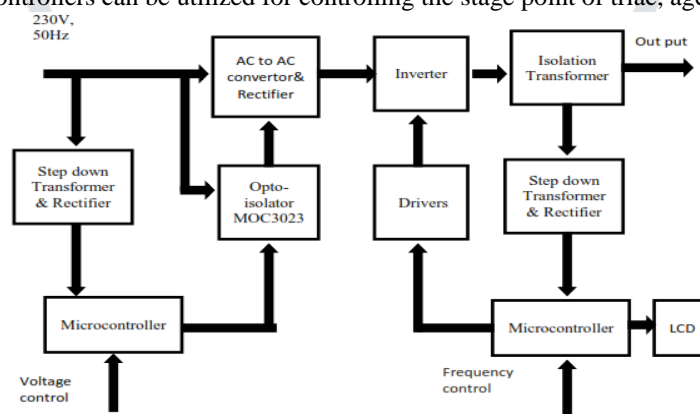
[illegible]ntrollers can be utilized for controlling the stage point of triac, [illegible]

230V, 50Hz

AC to AC convertor& Rectifier

Inverter

Isolation Transformer

Out put

Step down Transformer & Rectifier

Opto-isolator MOC3023

Drivers

Step down Transformer & Rectifier

Microcontroller

Microcontroller

LCD

Voltage control

Frequency control